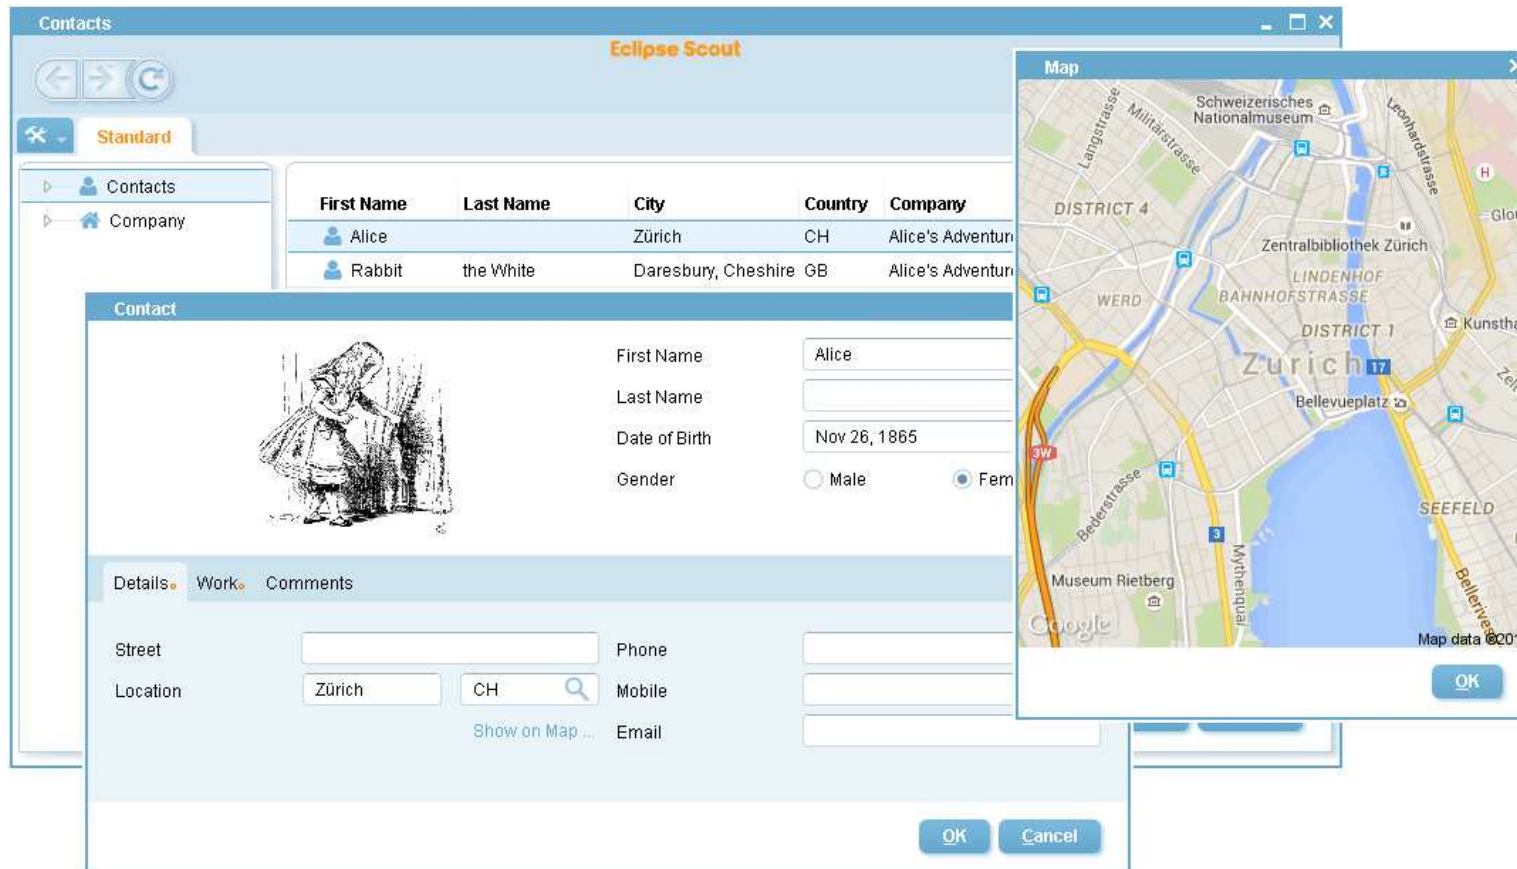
Contacts

Eclipse Scout

Standard

Contacts
Company

| First Name | Last Name | City | Country | Company |
|---|---|---|---|---|
| Alice | | Zürich | CH | Alice's Adventur |
| Rabbit | the White | Daresbury, Cheshire | GB | Alice's Adventur |

Contact

First Name Alice
Last Name
Date of Birth Nov 26, 1865
Gender Male Fem

Details Work Comments

Street
Location Zürich CH
Show on Map ...
Phone
Mobile
Email

OK Cancel

Map

Schweizerisches Nationalmuseum
Langstrasse
Militärstrasse
Leonhardstrasse
DISTRICT 4
Zentralbibliothek Zürich
LINDENHOF
WERD
BAHNHOFSTRASSE
DISTRICT 1
Kunsth
Zurich
17
Bellevueplatz
3W
Bederstrasse
3
SEEFELD
Mythenquai
Museum Rietberg
Bellerive
Google
Map data ©201

OK